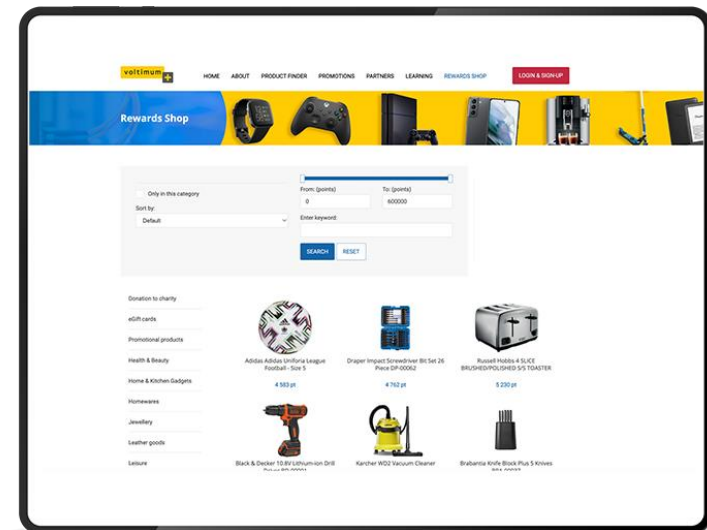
voltimum+

HOME ABOUT PRODUCT FINDER PROMOTIONS PARTNERS LEARNING REWARDS SHOP

LOGIN & SIGN-UP

Rewards Shop

Only in this category

Sort by:

Default

From: (points)

0

To: (points)

600000

Enter keyword:

SEARCH

RESET

Donation to charity

eGift cards

Promotional products

Health & Beauty

Home & Kitchen Gadgets

Homewares

Jewellery

Leather goods

Leisure

Adidas Adidas Uniforia League Football - Size 5

4 583 pt

Draper Impact Screwdriver Bit Set 26 Piece DP-00062

4 762 pt

Russell Hobbs 4 SLICE BRUSHED/POLISHED S/S TOASTER

5 230 pt

Black & Decker 10.8V Lithium-ion Drill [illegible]

Karcher WD2 Vacuum Cleaner

Brabantia Knife Block Plus 5 Knives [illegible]